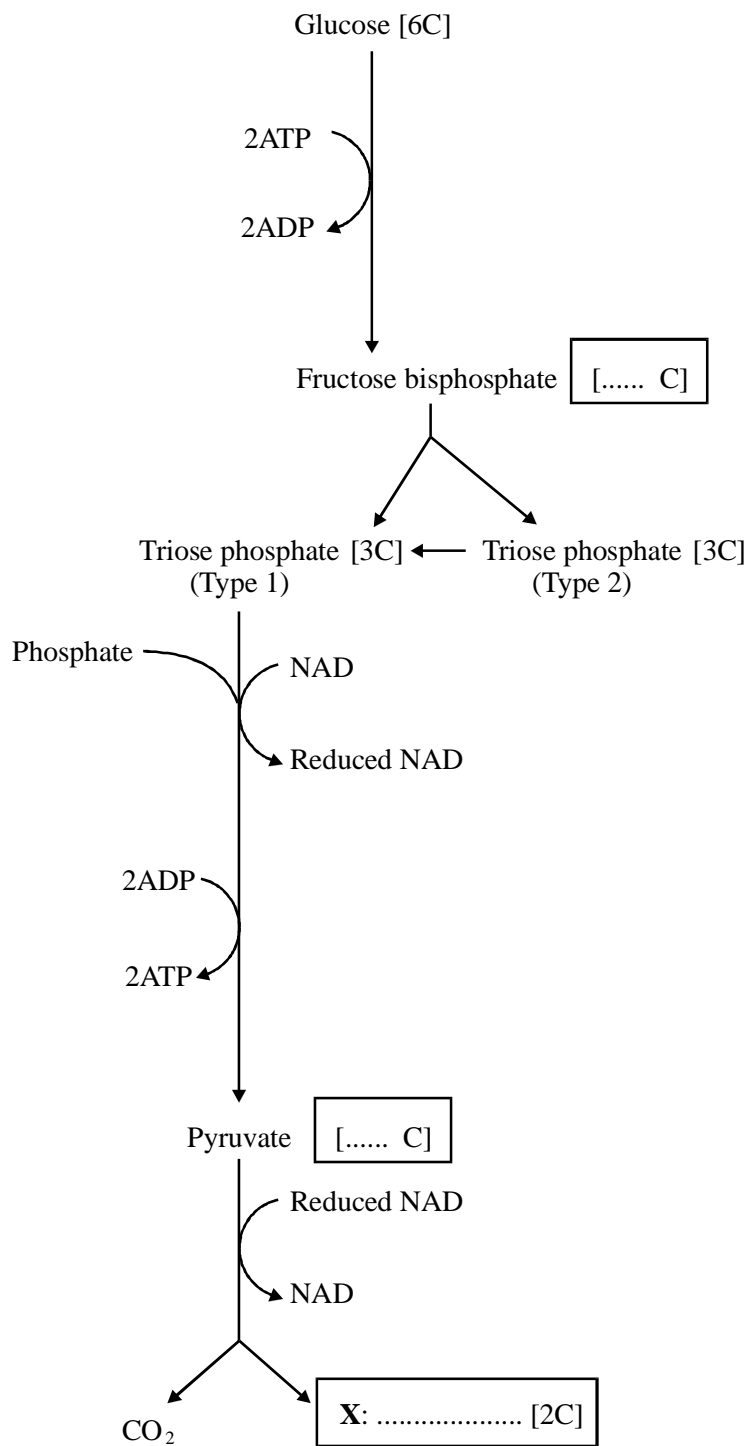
Glucose [6C]

2ATP

2ADP

Fructose bisphosphate [...... C]

Triose phosphate [3C] (Type 1)

Triose phosphate [3C] (Type 2)

Phosphate

NAD

Reduced NAD

2ADP

2ATP

Pyruvate [...... C]

Reduced NAD

NAD

$CO_2$

**X**: .................... [2C]